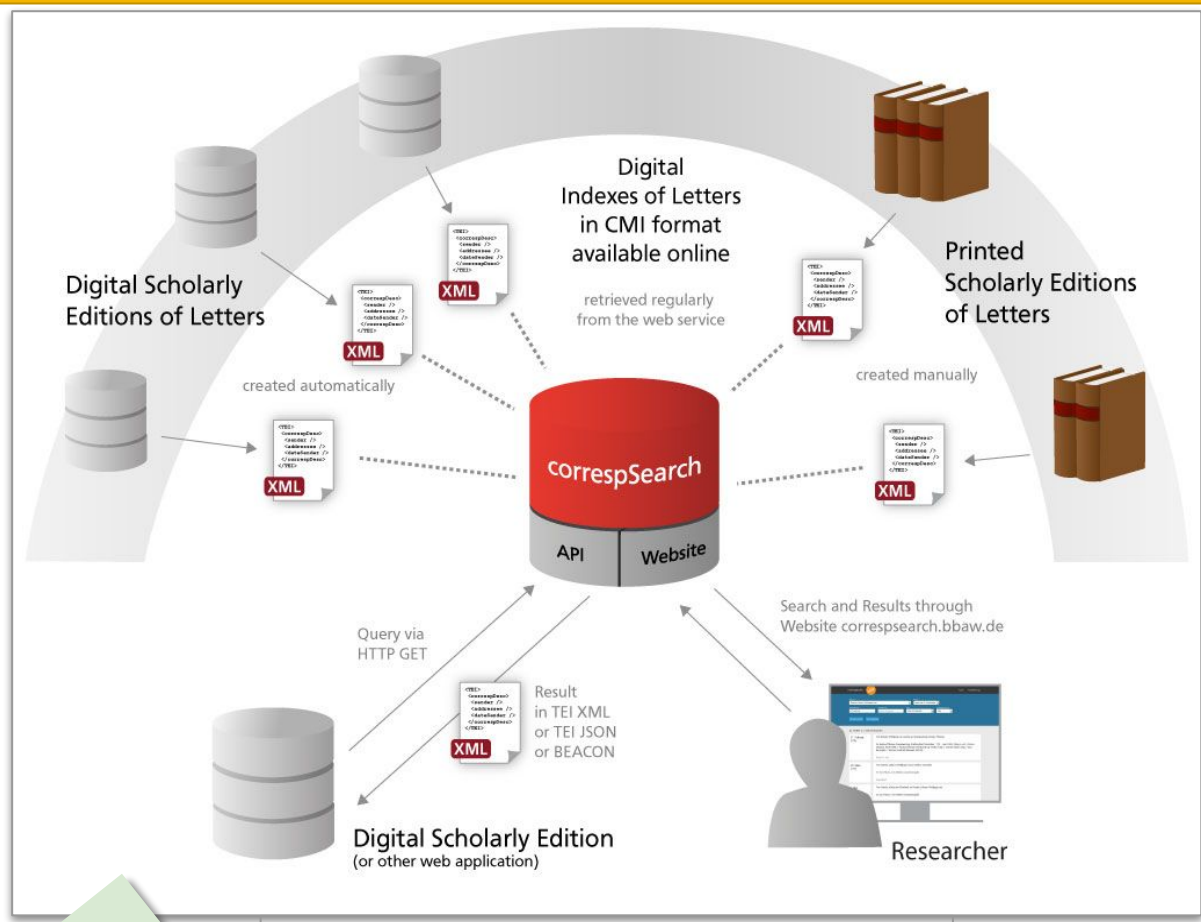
Digital Scholarly Editions of Letters

Digital Indexes of Letters in CMI format available online

retrieved regularly from the web service

Printed Scholarly Editions of Letters

<TEI>
<correspDesc>
<sender />
<addressee />
<dateSender />
</correspDesc>
</TEI>
XML

created automatically

created manually

correspSearch

API

Website

Query via HTTP GET

Result in TEI XML or TEI JSON or BEACON

Search and Results through Website correspsearch.bbaw.de

Digital Scholarly Edition
(or other web application)

Researcher